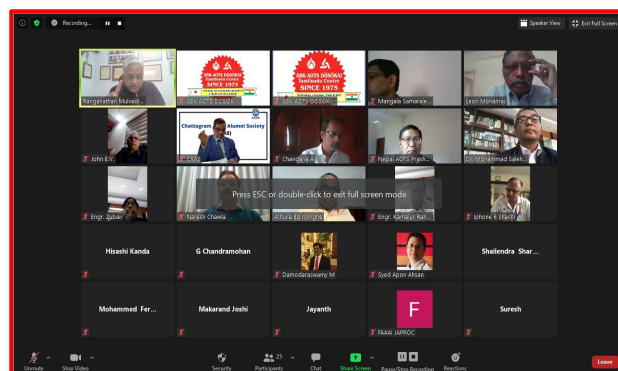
Recording...

Speaker View

Exit Full Screen

Ranganathan Mulvadi...

ABK AOTS DOSOKAI Tamilnadu Centre SINCE 1975

ABK AOTS DOSOK...

ABK AOTS DOSOKAI Tamilnadu Centre SINCE 1975

ABK AOTS DOSOK...

Mangala Samaraje...

Leon Moham...

John E.V...

Chattagram Alumni Society

CAS

Chandra A

Nepal AOTS Prash...

Dr. Mohammad Saleh...

Engr. Zubair

Press ESC or double-click to exit full screen mode

Naresh Chawla

Alfura Ediriisinghe

Engr. Kamarul Ran...

iphone 6 Shashi

Hisashi Kanda

G Chandramohan

Damodaraswamy M

Syed Apon Ahsan

Shailendra Shar...

Mohammed Fer...

Makarand Joshi

Jayanth

F

FAAAI JAPROC

Suresh

Unmute

Stop Video

Security

Participants 25

Chat

Share Screen

Pause/Stop Recording

Reactions

Leave